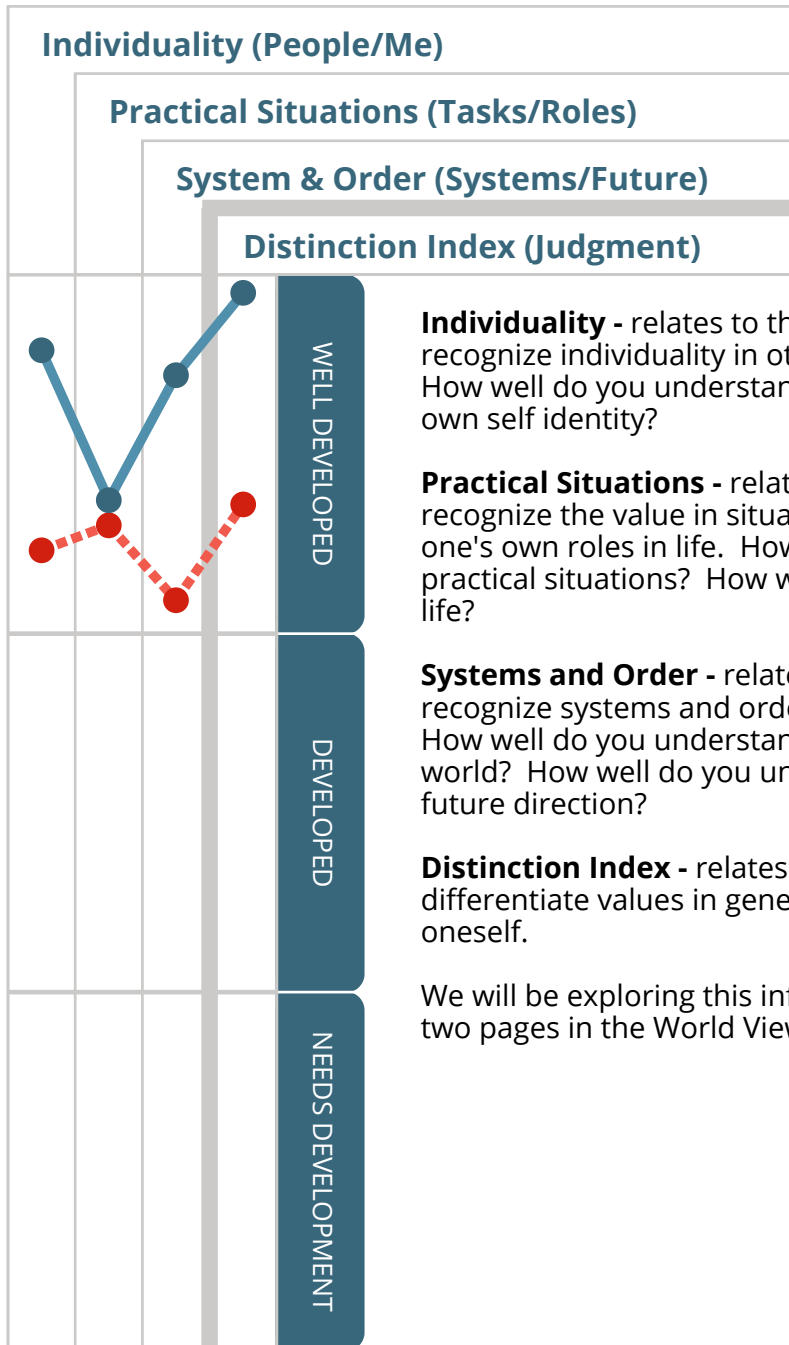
Individuality (People/Me)

Practical Situations (Tasks/Roles)

System & Order (Systems/Future)

Distinction Index (Judgment)

WELL DEVELOPED

DEVELOPED

NEEDS DEVELOPMENT

**Individuality -** relates to th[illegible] recognize individuality in ot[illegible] How well do you understan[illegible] own self identity?

**Practical Situations -** relat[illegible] recognize the value in situa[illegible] one's own roles in life. Ho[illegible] practical situations? How w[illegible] life?

**Systems and Order -** relat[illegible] recognize systems and ord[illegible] How well do you understan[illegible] world? How well do you un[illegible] future direction?

**Distinction Index -** relates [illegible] differentiate values in gene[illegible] oneself.

We will be exploring this in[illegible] two pages in the World Vie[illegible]